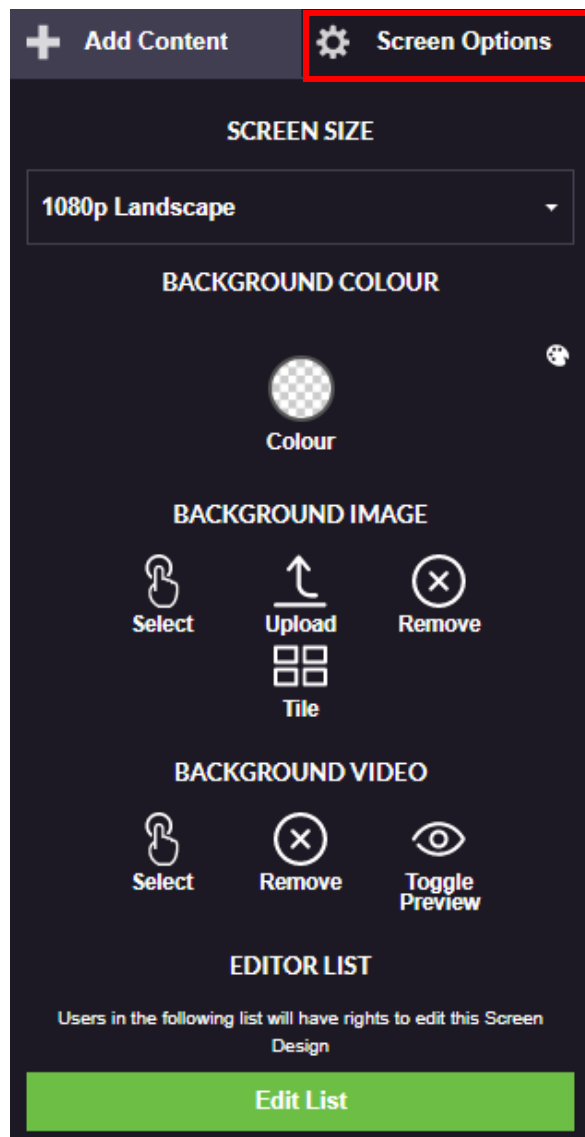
Add Content
Screen Options

SCREEN SIZE

1080p Landscape

BACKGROUND COLOUR

Colour

BACKGROUND IMAGE

Select
Upload
Remove
Tile

BACKGROUND VIDEO

Select
Remove
Toggle Preview

EDITOR LIST

Users in the following list will have rights to edit this Screen Design

Edit List